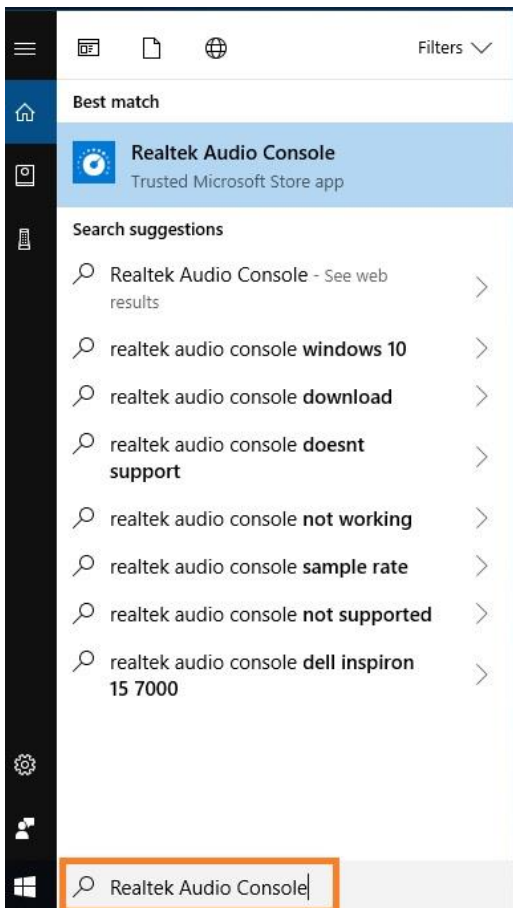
Filters

Best match

Realtek Audio Console
Trusted Microsoft Store app

Search suggestions

Realtek Audio Console - See web results

realtek audio console windows 10

realtek audio console download

realtek audio console doesnt support

realtek audio console not working

realtek audio console sample rate

realtek audio console not supported

realtek audio console dell inspiron 15 7000

Realtek Audio Console